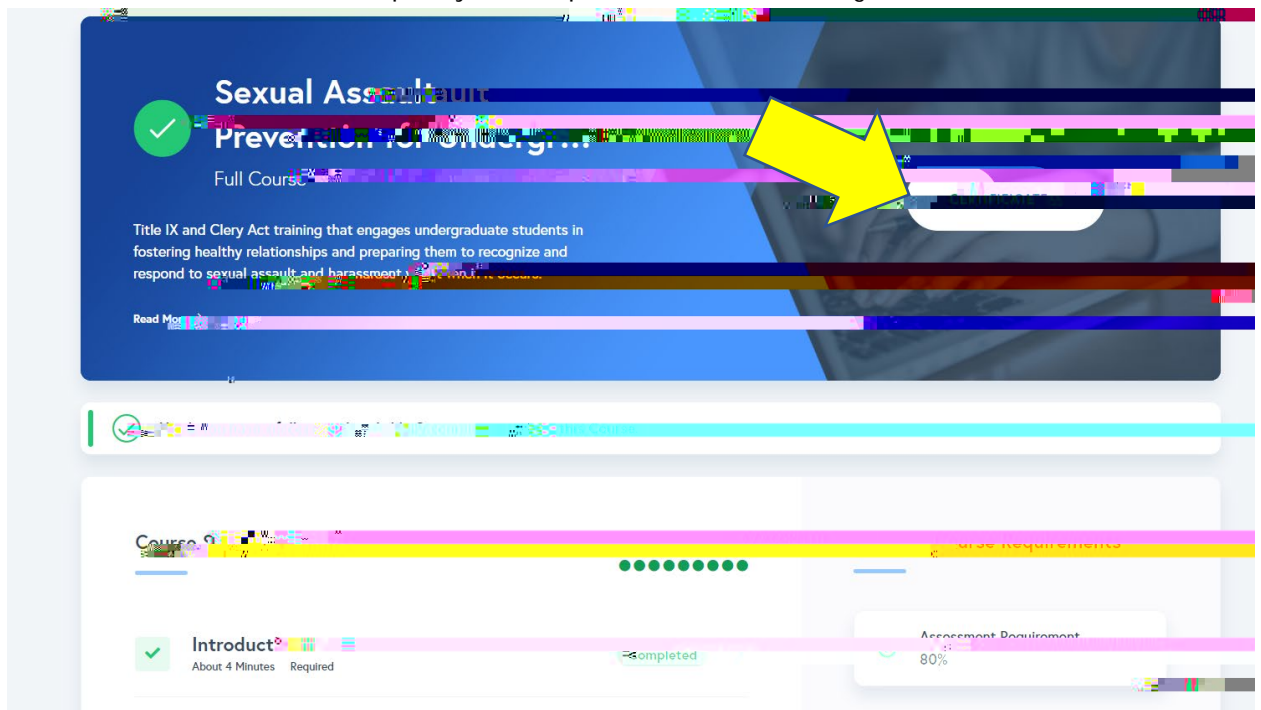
Sexual Assa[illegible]

Preve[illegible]

Full Course

CERTIFICATE

Title IX and Clery Act training that engages undergraduate students in fostering healthy relationships and preparing them to recognize and respond to sexual assault and harassment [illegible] when it occurs.

Read Mo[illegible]

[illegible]

Course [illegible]

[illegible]urse Requirements

Introduct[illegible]
About 4 Minutes Required

Completed

Assessment Requirement
80%